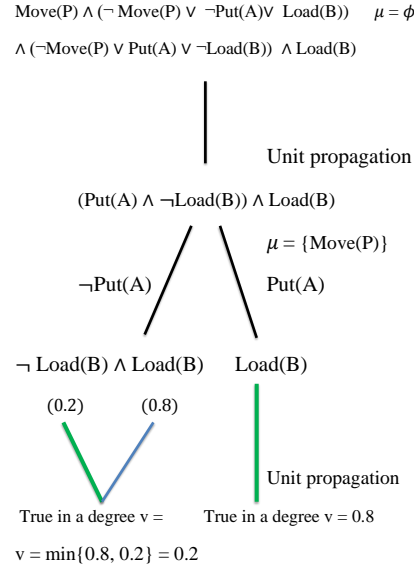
Move(P) ∧ (¬ Move(P) ∨ ¬Put(A)∨ Load(B)) $\mu = \phi$

∧ (¬Move(P) ∨ Put(A) ∨ ¬Load(B)) ∧ Load(B)

Unit propagation

(Put(A) ∧ ¬Load(B)) ∧ Load(B)

$\mu = \{\text{Move(P)}\}$

¬Put(A)

Put(A)

¬ Load(B) ∧ Load(B)

Load(B)

(0.2)

(0.8)

Unit propagation

True in a degree v =

True in a degree v = 0.8

v = min{0.8, 0.2} = 0.2